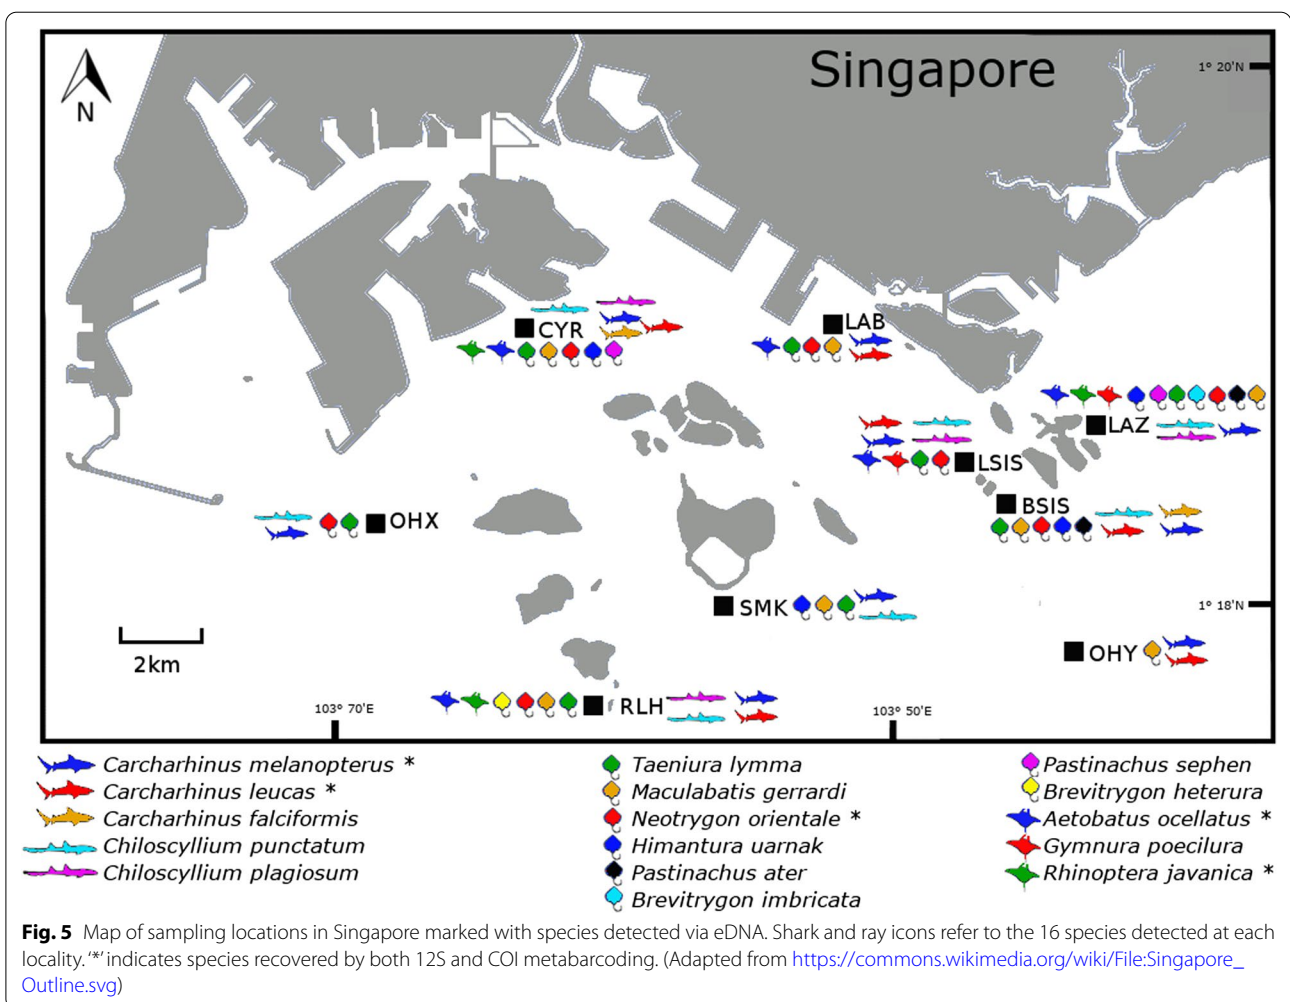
N

Singapore

1° 20'N

CYR

LAB

LAZ

LSIS

BSIS

OHX

SMK

1° 18'N

OHY

2km

RLH

103° 70'E

103° 50'E

Carcharhinus melanopterus *
Carcharhinus leucas *
Carcharhinus falciformis
Chiloscyllium punctatum
Chiloscyllium plagiosum

Taeniura lymma
Maculabatis gerrardi
Neotrygon orientale *
Himantura uarnak
Pastinachus ater
Brevitrygon imbricata

Pastinachus sephen
Brevitrygon heterura
Aetobatus ocellatus *
Gymnura poecilura
Rhinoptera javanica *

**Fig. 5** Map of sampling locations in Singapore marked with species detected via eDNA. Shark and ray icons refer to the 16 species detected at each locality. '*' indicates species recovered by both 12S and COI metabarcoding. (Adapted from https://commons.wikimedia.org/wiki/File:Singapore_Outline.svg)